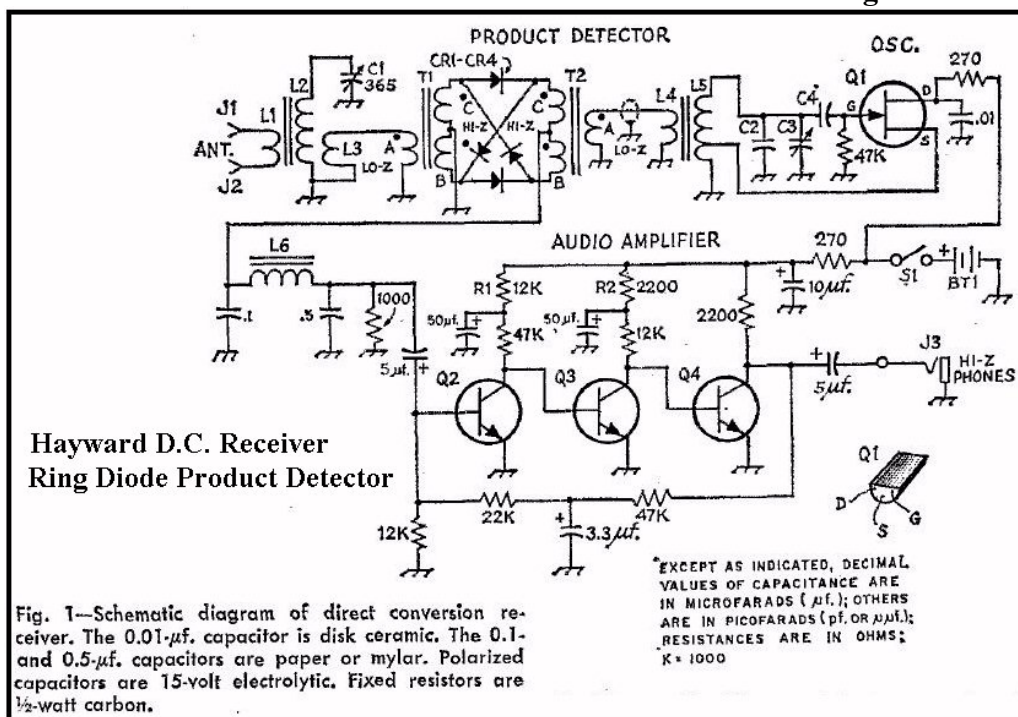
PRODUCT DETECTOR

OSC.

270

CR1-CR4

C1 365

T1

T2

Q1

L1

L2

L3

L4

L5

C4

J1

ANT.

J2

A

LO-Z

C

HI-Z

HI-Z

C

B

B

A

LO-Z

C2

C3

G

47K

D

S

.01

AUDIO AMPLIFIER

270

L6

R1 12K

R2 2200

S1

BT1

10μf.

2200

.1

.5

1000

50μf.

47K

50μf.

12K

5μf.

J3

HI-Z PHONES

5μf.

Q2

Q3

Q4

Hayward D.C. Receiver
Ring Diode Product Detector

Q1

D

S

G

12K

22K

47K

3.3μf.

*EXCEPT AS INDICATED, DECIMAL VALUES OF CAPACITANCE ARE IN MICROFARADS (μf.); OTHERS ARE IN PICOFARADS (pf. OR μμf.); RESISTANCES ARE IN OHMS; K = 1000

Fig. 1—Schematic diagram of direct conversion receiver. The 0.01-μf. capacitor is disk ceramic. The 0.1- and 0.5-μf. capacitors are paper or mylar. Polarized capacitors are 15-volt electrolytic. Fixed resistors are ½-watt carbon.